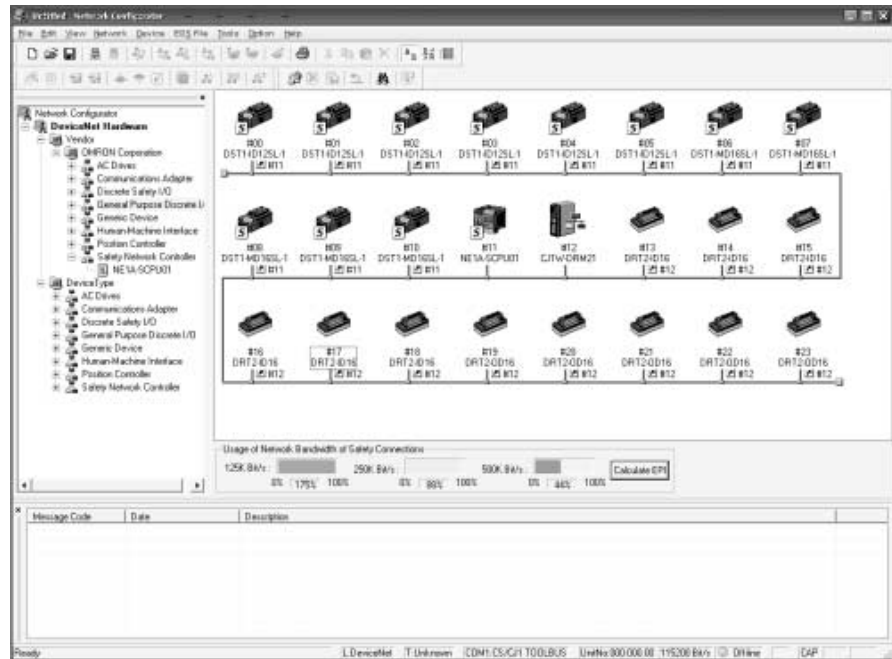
Untitled - Network Configurator

File Edit View Network Device EDS File Tools Option Help

Network Configurator
DeviceNet Hardware
Vendor
OMRON Corporation
AC Drives
Communications Adapter
Discrete Safety I/O
General Purpose Discrete I/
Generic Device
Human-Machine Interface
Position Controller
Safety Network Controller
NE1A-SCPU01
DeviceType
AC Drives
Communications Adapter
Discrete Safety I/O
General Purpose Discrete I/O
Generic Device
Human-Machine Interface
Position Controller
Safety Network Controller

#00 DST1-ID12SL-1 #11
#01 DST1-ID12SL-1 #11
#02 DST1-ID12SL-1 #11
#03 DST1-ID12SL-1 #11
#04 DST1-ID12SL-1 #11
#05 DST1-ID12SL-1 #11
#06 DST1-MD16SL-1 #11
#07 DST1-MD16SL-1 #11
#08 DST1-MD16SL-1 #11
#09 DST1-MD16SL-1 #11
#10 DST1-MD16SL-1 #11
#11 NE1A-SCPU01
#12 CJ1W-DRM21
#13 DRT2-ID16 #12
#14 DRT2-ID16 #12
#15 DRT2-ID16 #12
#16 DRT2-ID16 #12
#17 DRT2-ID16 #12
#18 DRT2-ID16 #12
#19 DRT2-OD16 #12
#20 DRT2-OD16 #12
#21 DRT2-OD16 #12
#22 DRT2-OD16 #12
#23 DRT2-OD16 #12

Usage of Network Bandwidth of Safety Connections
125K Bit/s: 0% 175% 100%
250K Bit/s: 0% 88% 100%
500K Bit/s: 0% 44% 100%
Calculate EPI

| Message Code | Date | Description |
|---|---|---|

Ready | L:DeviceNet | T:Unknown | COM1:CS/CJ1 TOOLBUS | UnitNo:000.000.00 115200 Bit/s | Offline | CAP